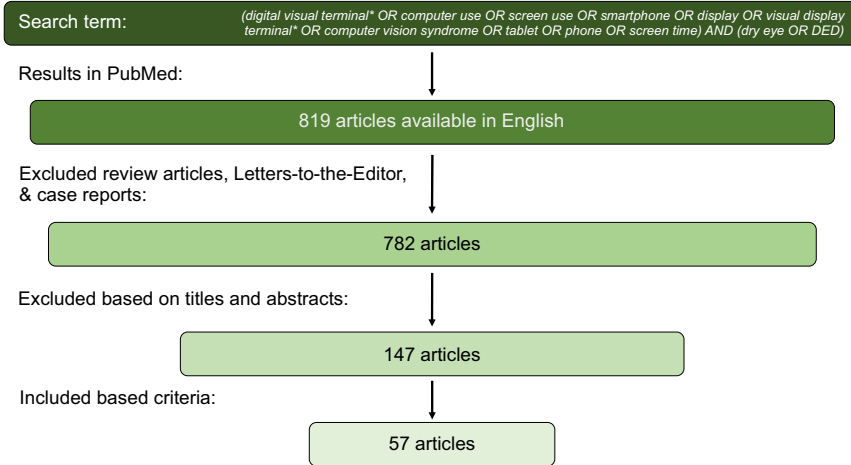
Search term: (digital visual terminal* OR computer use OR screen use OR smartphone OR display OR visual display terminal* OR computer vision syndrome OR tablet OR phone OR screen time) AND (dry eye OR DED)

Results in PubMed:

819 articles available in English

Excluded review articles, Letters-to-the-Editor, & case reports:

782 articles

Excluded based on titles and abstracts:

147 articles

Included based criteria:

57 articles